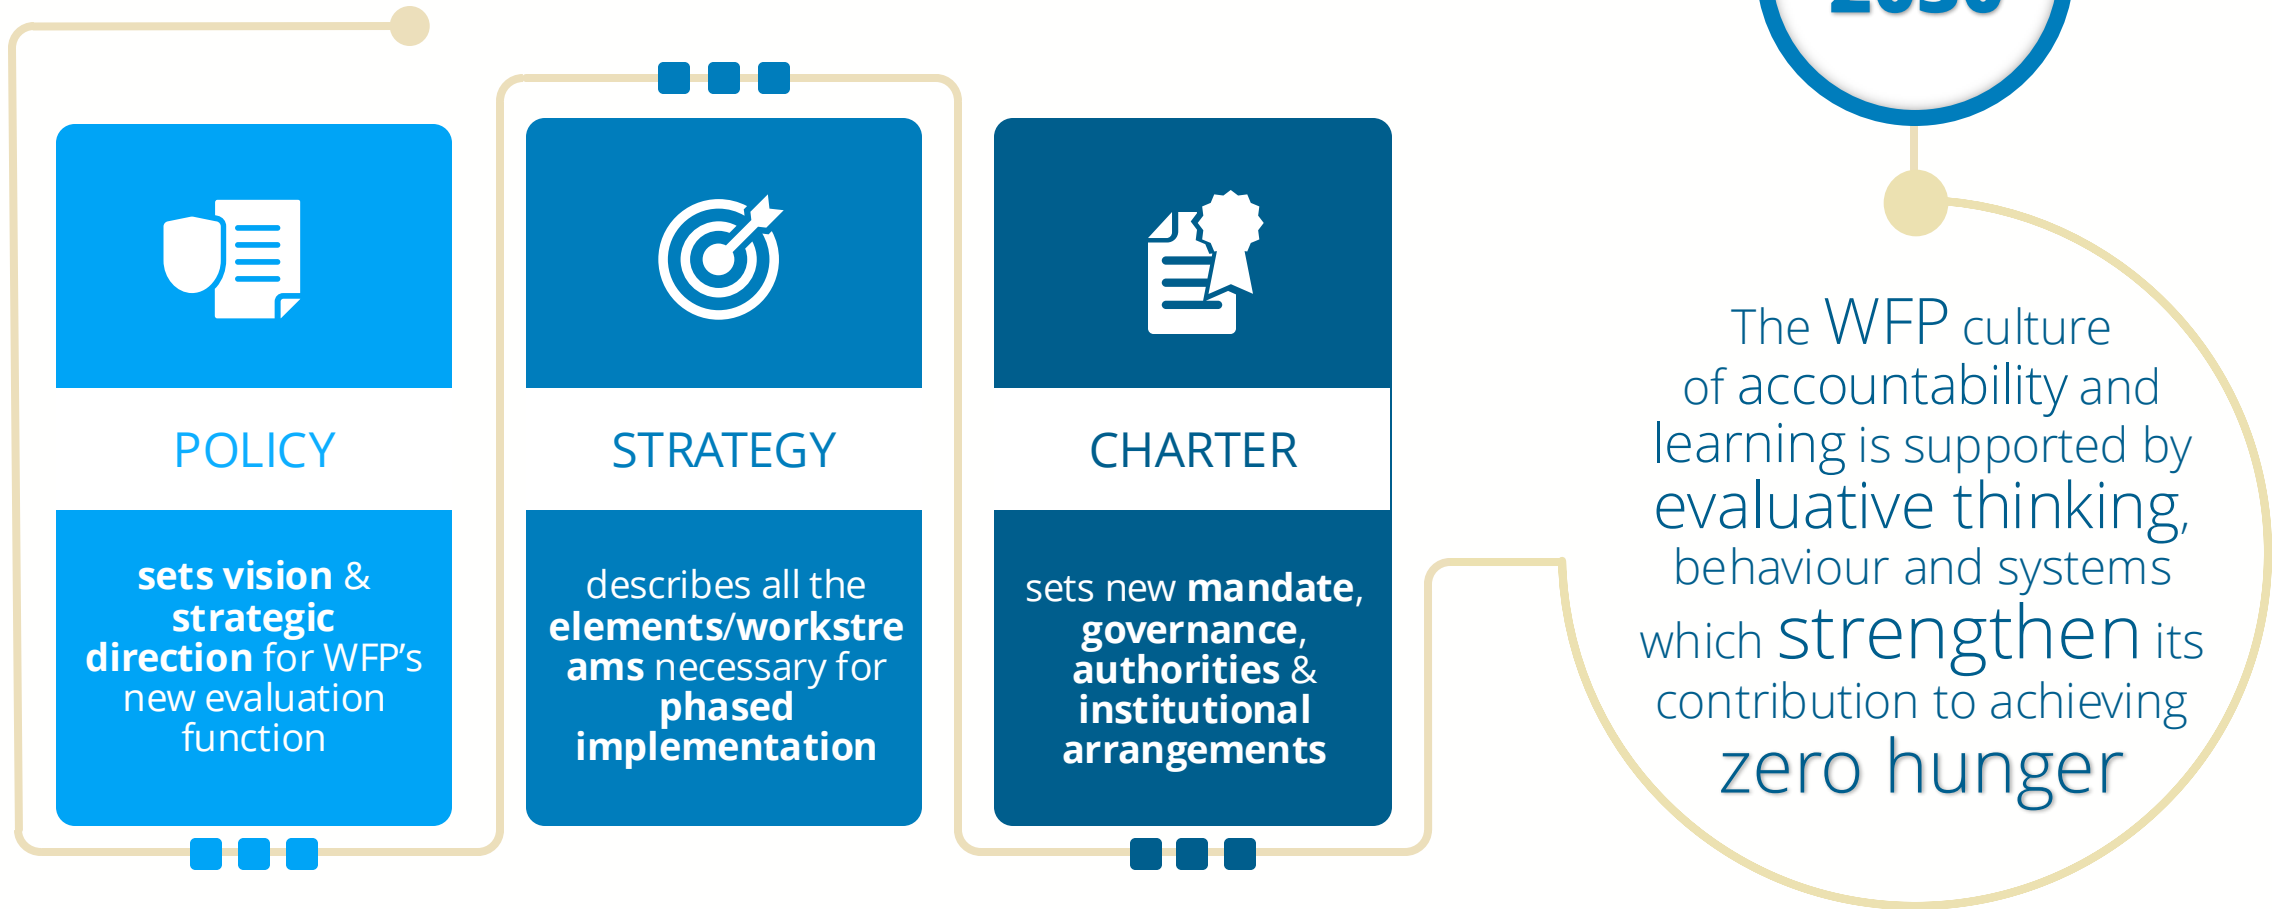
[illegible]

POLICY

sets vision & strategic direction for WFP's new evaluation function

STRATEGY

describes all the elements/workstreams necessary for phased implementation

CHARTER

sets new mandate, governance, authorities & institutional arrangements

The WFP culture of accountability and learning is supported by evaluative thinking, behaviour and systems which strengthen its contribution to achieving zero hunger